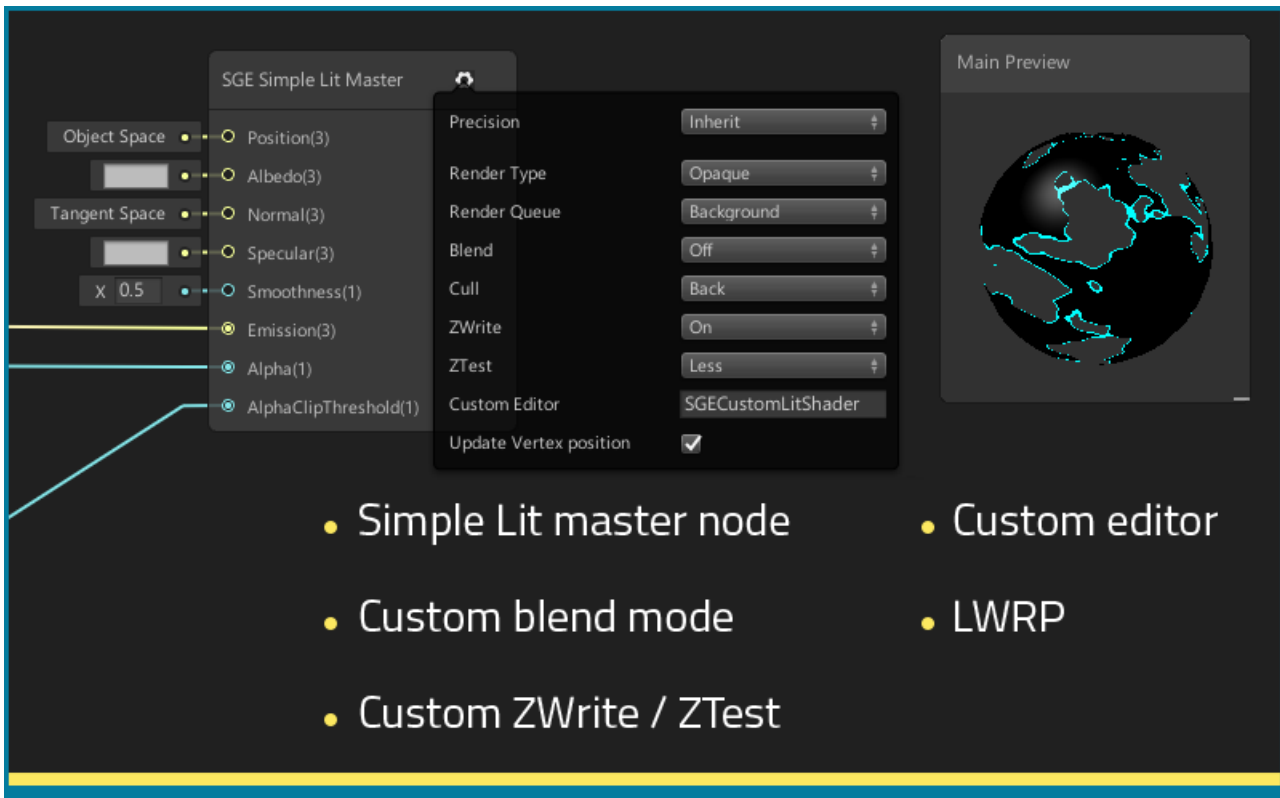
SGE Simple Lit Master

Object Space
Position(3)
Albedo(3)
Tangent Space
Normal(3)
Specular(3)
X 0.5
Smoothness(1)
Emission(3)
Alpha(1)
AlphaClipThreshold(1)

| | |
|---|---|
| Precision | Inherit |
| Render Type | Opaque |
| Render Queue | Background |
| Blend | Off |
| Cull | Back |
| ZWrite | On |
| ZTest | Less |
| Custom Editor | SGECustomLitShader |
| Update Vertex position | ✓ |

Main Preview

• Simple Lit master node

• Custom blend mode

• Custom ZWrite / ZTest

• Custom editor

• LWRP